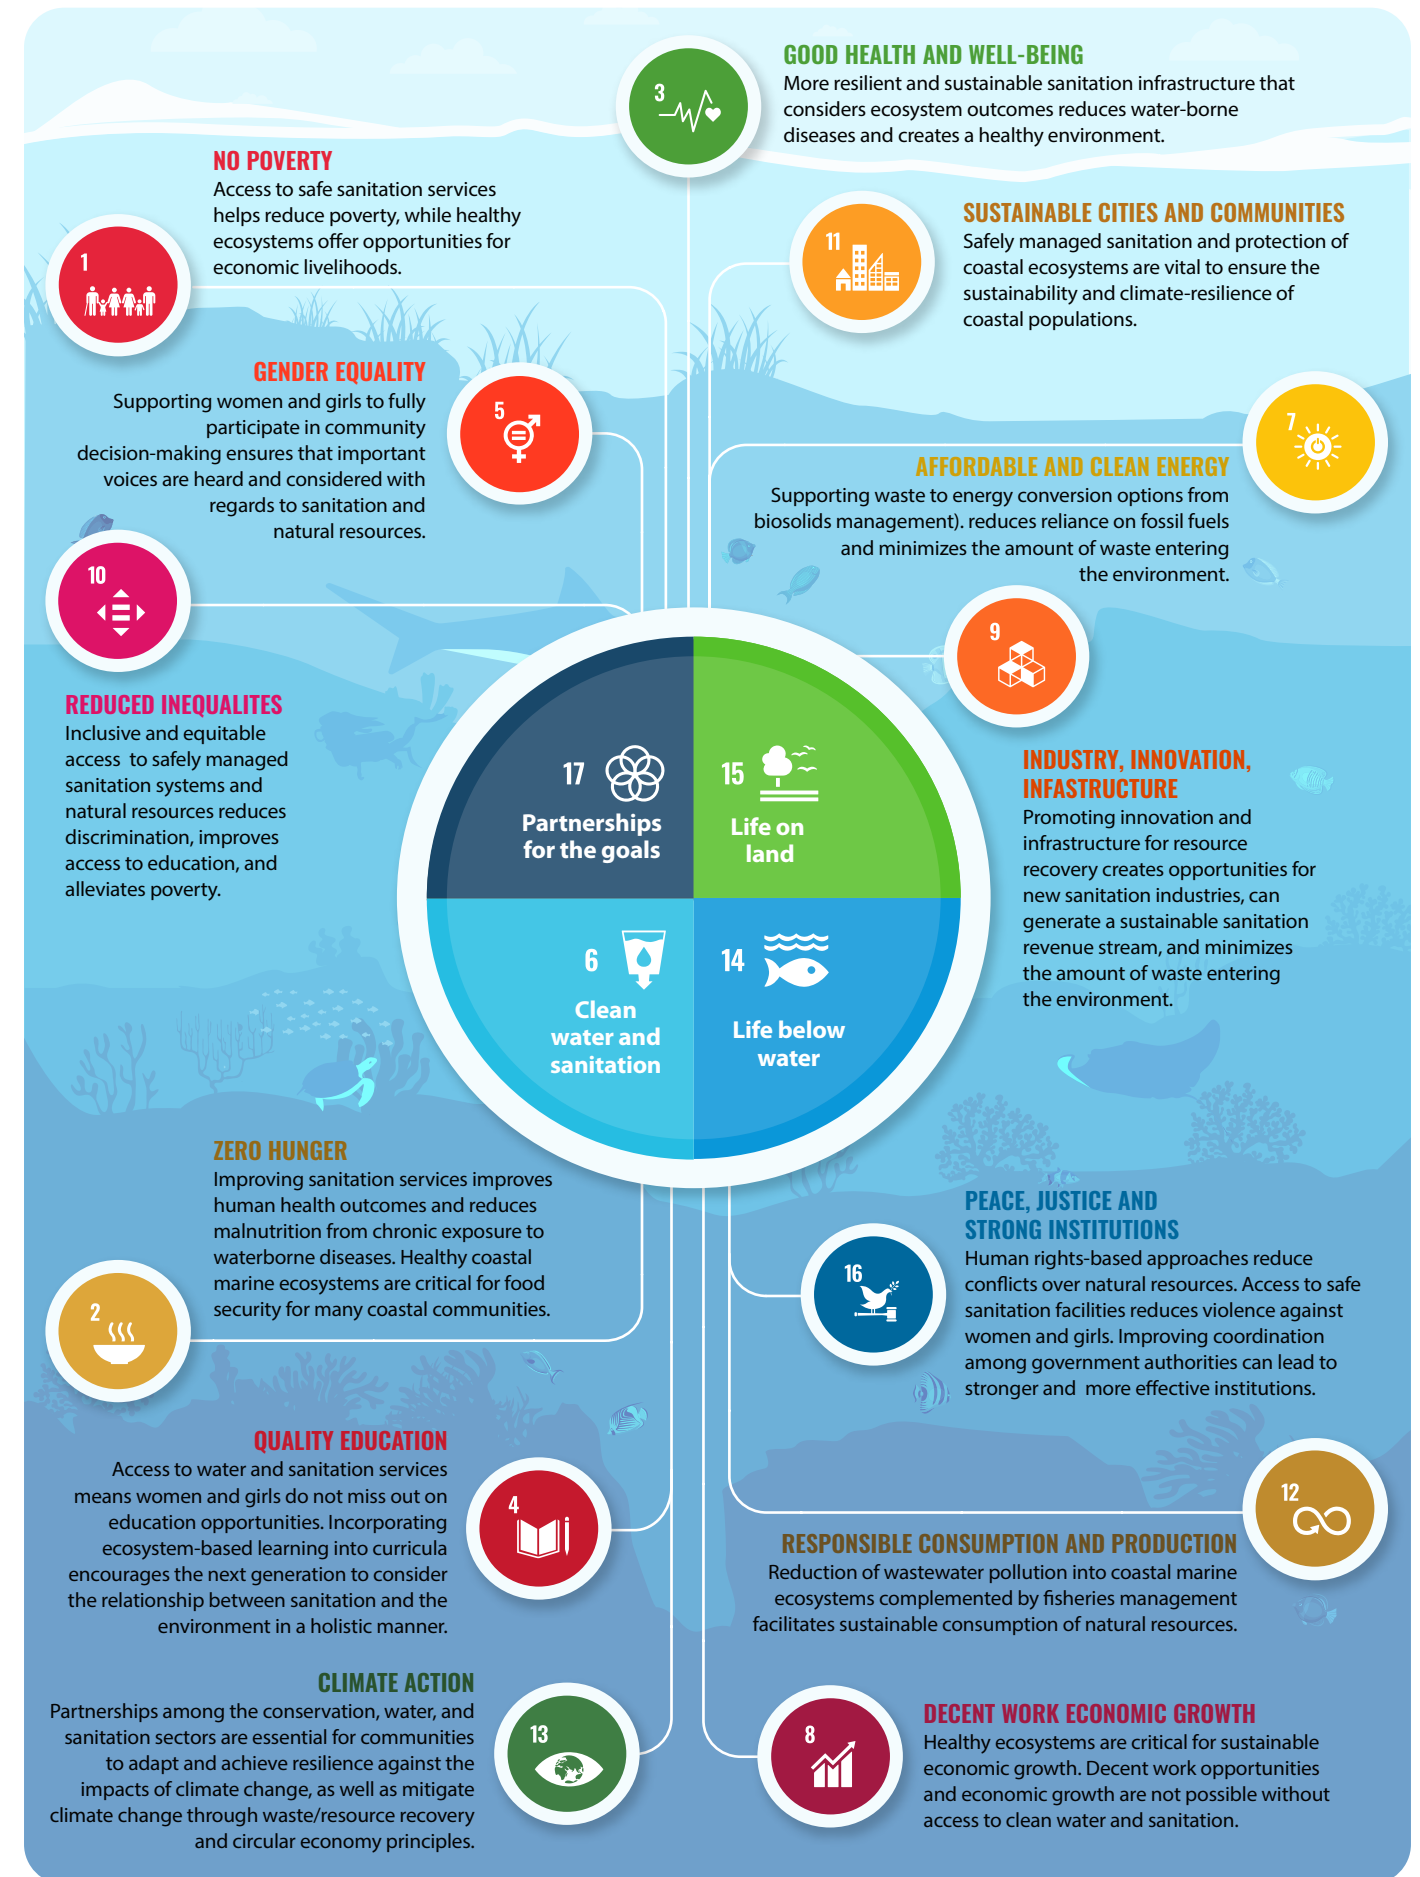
3

GOOD HEALTH AND WELL-BEING
More resilient and sustainable sanitation infrastructure that considers ecosystem outcomes reduces water-borne diseases and creates a healthy environment.

NO POVERTY
Access to safe sanitation services helps reduce poverty, while healthy ecosystems offer opportunities for economic livelihoods.

1

11

SUSTAINABLE CITIES AND COMMUNITIES
Safely managed sanitation and protection of coastal ecosystems are vital to ensure the sustainability and climate-resilience of coastal populations.

GENDER EQUALITY
Supporting women and girls to fully participate in community decision-making ensures that important voices are heard and considered with regards to sanitation and natural resources.

5

7

AFFORDABLE AND CLEAN ENERGY
Supporting waste to energy conversion options from biosolids management). reduces reliance on fossil fuels and minimizes the amount of waste entering the environment.

10

9

REDUCED INEQUALITES
Inclusive and equitable access to safely managed sanitation systems and natural resources reduces discrimination, improves access to education, and alleviates poverty.

17
Partnerships for the goals

15
Life on land

6
Clean water and sanitation

14
Life below water

INDUSTRY, INNOVATION, INFASTRUCTURE
Promoting innovation and infrastructure for resource recovery creates opportunities for new sanitation industries, can generate a sustainable sanitation revenue stream, and minimizes the amount of waste entering the environment.

ZERO HUNGER
Improving sanitation services improves human health outcomes and reduces malnutrition from chronic exposure to waterborne diseases. Healthy coastal marine ecosystems are critical for food security for many coastal communities.

2

PEACE, JUSTICE AND STRONG INSTITUTIONS
Human rights-based approaches reduce conflicts over natural resources. Access to safe sanitation facilities reduces violence against women and girls. Improving coordination among government authorities can lead to stronger and more effective institutions.

16

QUALITY EDUCATION
Access to water and sanitation services means women and girls do not miss out on education opportunities. Incorporating ecosystem-based learning into curricula encourages the next generation to consider the relationship between sanitation and the environment in a holistic manner.

4

12

RESPONSIBLE CONSUMPTION AND PRODUCTION
Reduction of wastewater pollution into coastal marine ecosystems complemented by fisheries management facilitates sustainable consumption of natural resources.

CLIMATE ACTION
Partnerships among the conservation, water, and sanitation sectors are essential for communities to adapt and achieve resilience against the impacts of climate change, as well as mitigate climate change through waste/resource recovery and circular economy principles.

13

8

DECENT WORK ECONOMIC GROWTH
Healthy ecosystems are critical for sustainable economic growth. Decent work opportunities and economic growth are not possible without access to clean water and sanitation.